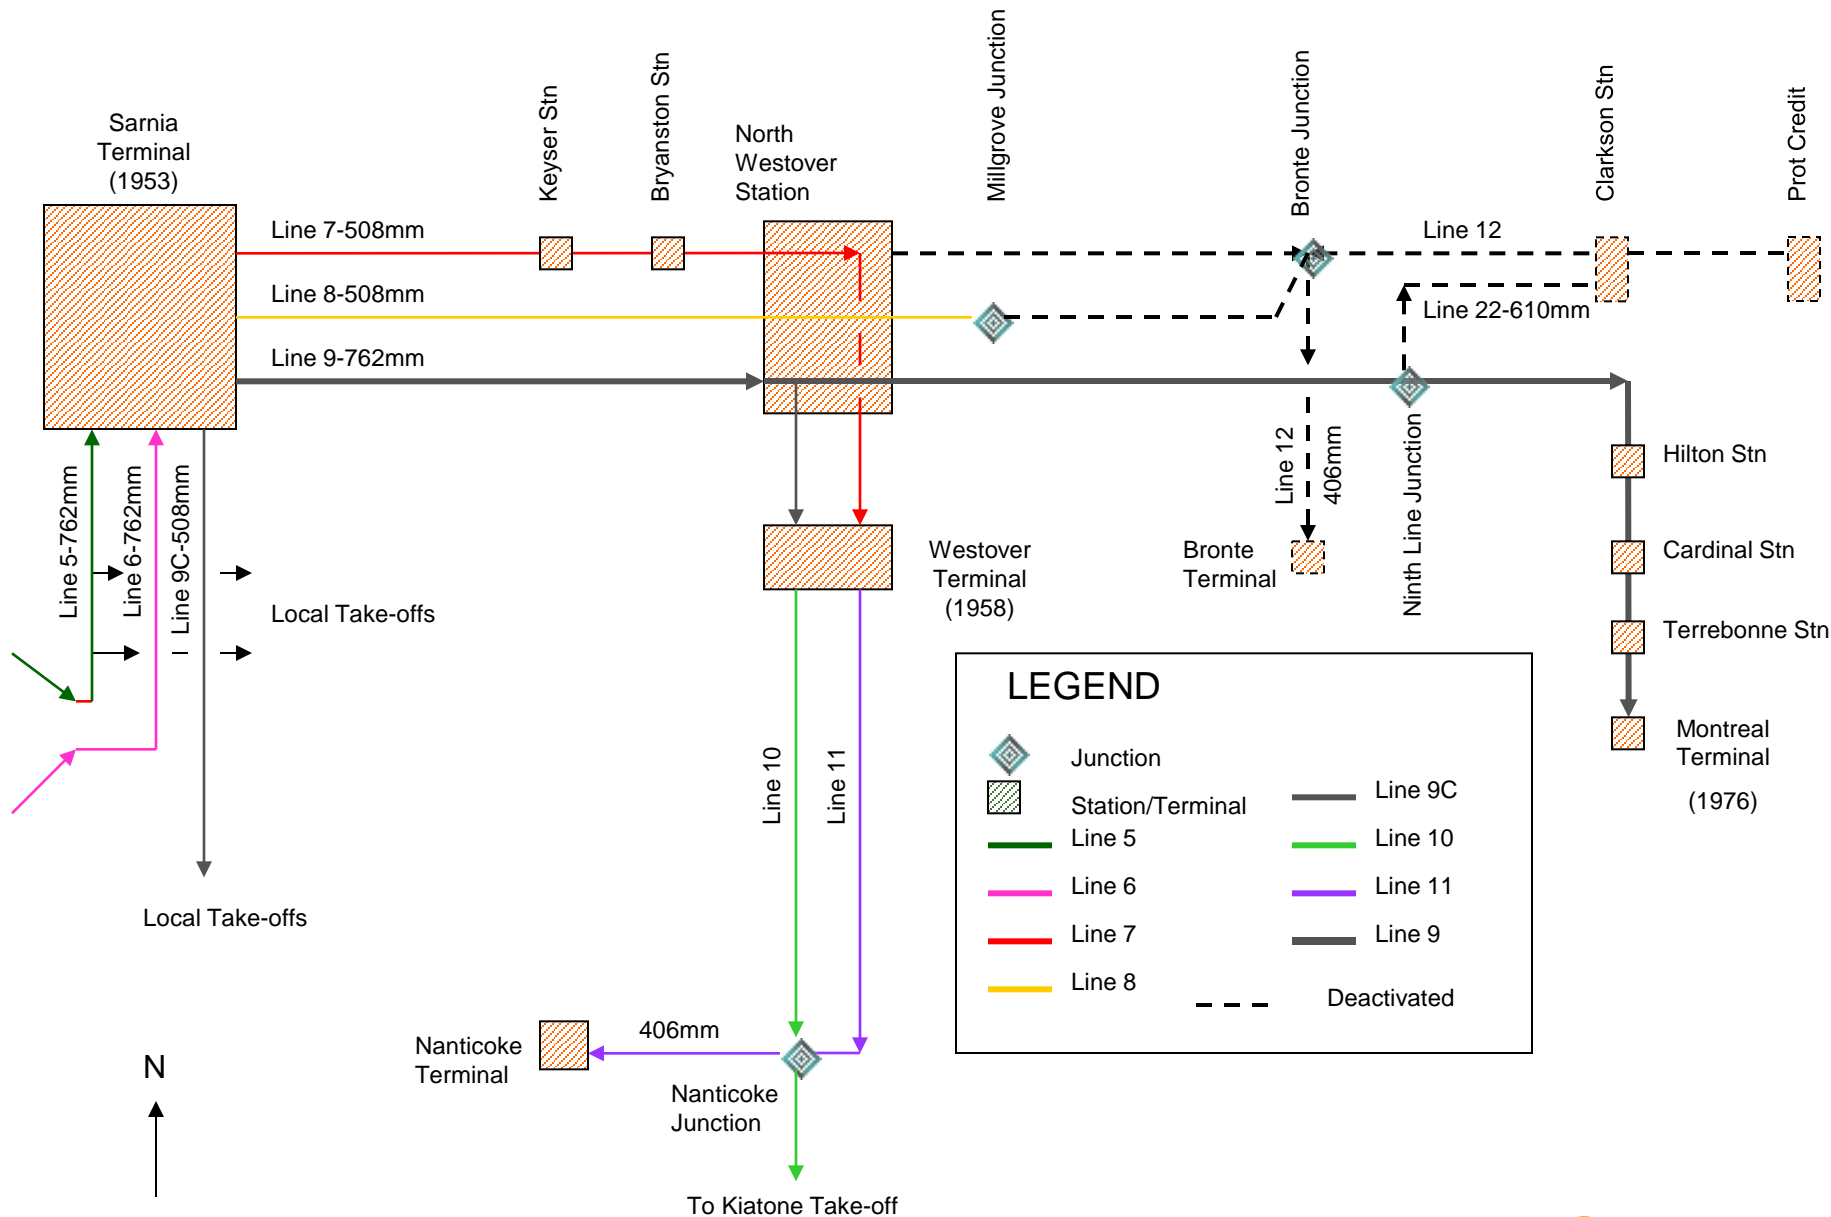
Sarnia Terminal (1953)

Keyser Stn

Bryanston Stn

North Westover Station

Millgrove Junction

Bronte Junction

Clarkson Stn

Prot Credit

Line 7-508mm

Line 8-508mm

Line 9-762mm

Line 12

Line 22-610mm

Line 12 406mm

Ninth Line Junction

Hilton Stn

Cardinal Stn

Terrebonne Stn

Montreal Terminal (1976)

Westover Terminal (1958)

Bronte Terminal

Line 5-762mm

Line 6-762mm

Line 9C-508mm

Local Take-offs

Local Take-offs

Line 10

Line 11

LEGEND

Junction

Station/Terminal

Line 5

Line 6

Line 7

Line 8

Line 9C

Line 10

Line 11

Line 9

Deactivated

Nanticoke Terminal

406mm

Nanticoke Junction

To Kiatone Take-off

N